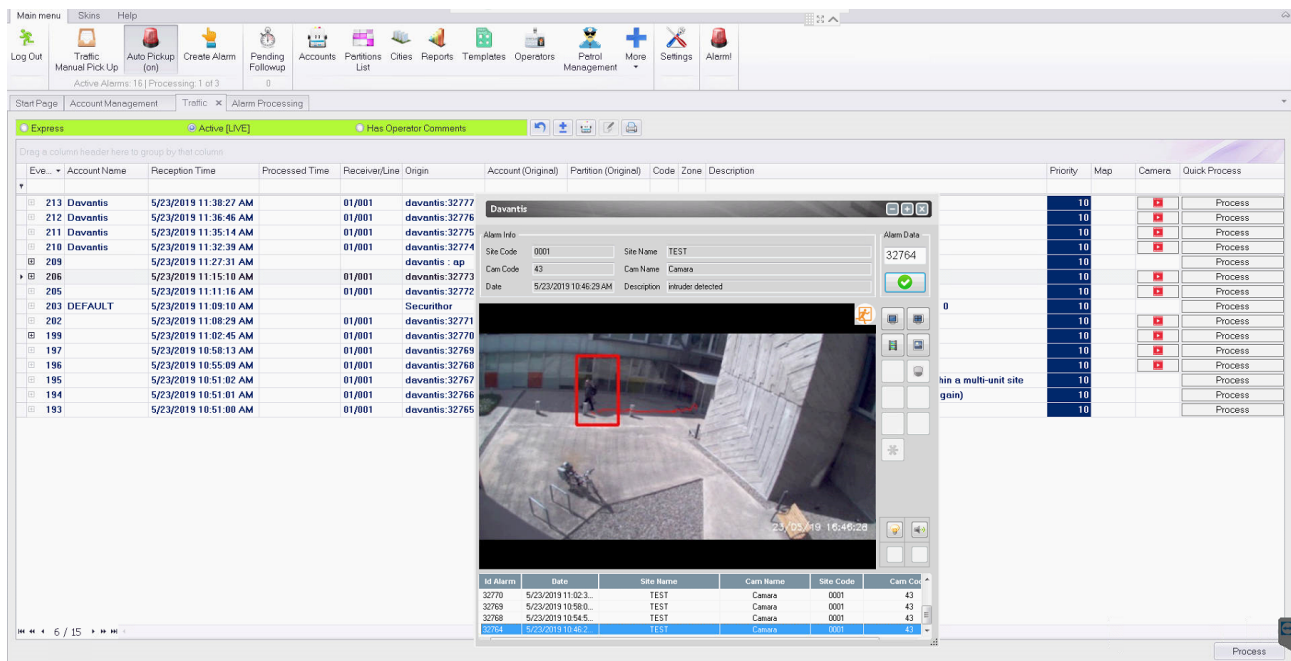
Main menu Skins Help

Log Out | Traffic Manual Pick Up | Auto Pickup (on) | Create Alarm | Pending Followup | Accounts | Partitions List | Cities | Reports | Templates | Operators | Patrol Management | More | Settings | Alarm!

Active Alarms: 16 | Processing: 1 of 3 0

Start Page | Account Management | Traffic × | Alarm Processing

Express | Active [LIVE] | Has Operator Comments

Drag a column header here to group by that column

| Eve... | Account Name | Reception Time | Processed Time | Receiver/Line | Origin | Account (Original) | Partition (Original) | Code | Zone | Description | Priority | Map | Camera | Quick Process |
|---|---|---|---|---|---|---|---|---|---|---|---|---|---|---|
| 213 | Davantis | 5/23/2019 11:38:27 AM | | 01/001 | davantis:32777 | | | | | | 10 | | | Process |
| 212 | Davantis | 5/23/2019 11:36:46 AM | | 01/001 | davantis:32776 | | | | | | 10 | | | Process |
| 211 | Davantis | 5/23/2019 11:35:14 AM | | 01/001 | davantis:32775 | | | | | | 10 | | | Process |
| 210 | Davantis | 5/23/2019 11:32:39 AM | | 01/001 | davantis:32774 | | | | | | 10 | | | Process |
| 209 | | 5/23/2019 11:27:31 AM | | | davantis : ap | | | | | | 10 | | | Process |
| 206 | | 5/23/2019 11:15:10 AM | | 01/001 | davantis:32773 | | | | | | 10 | | | Process |
| 205 | | 5/23/2019 11:11:16 AM | | 01/001 | davantis:32772 | | | | | | 10 | | | Process |
| 203 | DEFAULT | 5/23/2019 11:09:10 AM | | | Securithor | | | | | 0 | 10 | | | Process |
| 202 | | 5/23/2019 11:08:29 AM | | 01/001 | davantis:32771 | | | | | | 10 | | | Process |
| 199 | | 5/23/2019 11:02:45 AM | | 01/001 | davantis:32770 | | | | | | 10 | | | Process |
| 197 | | 5/23/2019 10:58:13 AM | | 01/001 | davantis:32769 | | | | | | 10 | | | Process |
| 196 | | 5/23/2019 10:55:09 AM | | 01/001 | davantis:32768 | | | | | | 10 | | | Process |
| 195 | | 5/23/2019 10:51:02 AM | | 01/001 | davantis:32767 | | | | | hin a multi-unit site | 10 | | | Process |
| 194 | | 5/23/2019 10:51:01 AM | | 01/001 | davantis:32766 | | | | | gain) | 10 | | | Process |
| 193 | | 5/23/2019 10:51:00 AM | | 01/001 | davantis:32765 | | | | | | 10 | | | Process |

Davantis

Alarm Info
Site Code 0001 Site Name TEST
Cam Code 43 Cam Name Camara
Date 5/23/2019 10:46:29 AM Description intruder detected

Alarm Data
32764

23/05/19 16:46:28

| Id Alarm | Date | Site Name | Cam Name | Site Code | Cam Co |
|---|---|---|---|---|---|
| 32770 | 5/23/2019 11:02:3... | TEST | Camara | 0001 | 43 |
| 32769 | 5/23/2019 10:58:0... | TEST | Camara | 0001 | 43 |
| 32768 | 5/23/2019 10:54:5... | TEST | Camara | 0001 | 43 |
| 32764 | 5/23/2019 10:46:2... | TEST | Camara | 0001 | 43 |

6 / 15

Process